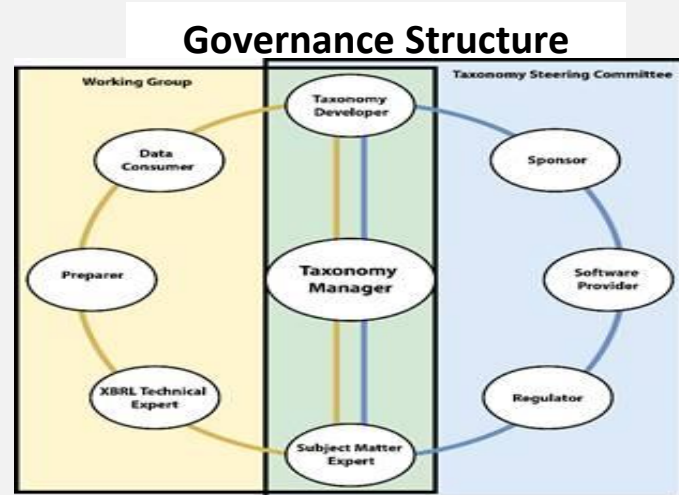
Governance Structure

Working Group

Taxonomy Steering Committee

Taxonomy Developer

Data Consumer

Sponsor

Preparer

Taxonomy Manager

Software Provider

XBRL Technical Expert

Regulator

Subject Matter Expert